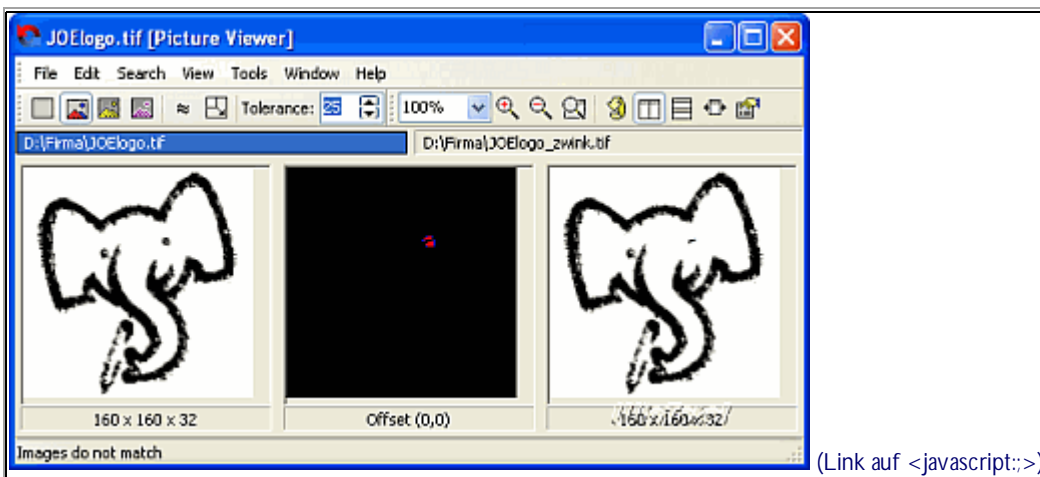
JOElogo.tif [Picture Viewer]

File Edit Search View Tools Window Help

Tolerance: 25 100%

D:\Firma\JOElogo.tif

D:\Firma\JOElogo_zwink.tif

160 x 160 x 32

Offset (0,0)

160 x 160 x 32

Images do not match

(Link auf <javascript:;>)